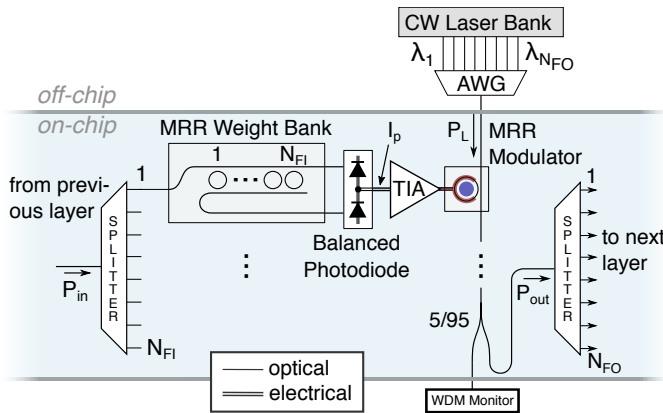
CW Laser Bank

$\lambda_1$

$\lambda_{N_{FO}}$

AWG

off-chip

on-chip

MRR Weight Bank

1

$N_{FI}$

$I_p$

$P_L$

MRR Modulator

from previous layer

1

SPLITTER

$\overrightarrow{P_{in}}$

$N_{FI}$

TIA

Balanced Photodiode

⋮

⋮

5/95

$P_{out}$

1

SPLITTER

to next layer

$N_{FO}$

optical

electrical

WDM Monitor